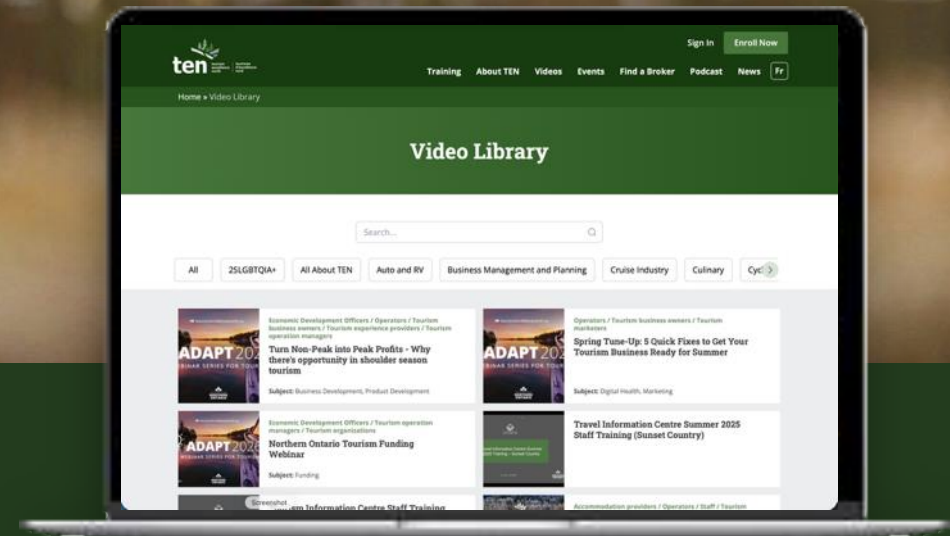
ten

Sign In Enroll Now

Training About TEN Videos Events Find a Broker Podcast News Fr

Home » Video Library

Video Library

Search...

All 2SLGBTQIA+ All About TEN Auto and RV Business Management and Planning Cruise Industry Culinary Cyc

ADAPT 202
Economic Development Officers / Operators / Tourism business owners / Tourism experience providers / Tourism operation managers
Turn Non-Peak into Peak Profits - Why there's opportunity in shoulder season tourism
Subject: Business Development, Product Development

ADAPT 202
Operators / Tourism business owners / Tourism marketers
Spring Tune-Up: 5 Quick Fixes to Get Your Tourism Business Ready for Summer
Subject: Digital Health, Marketing

ADAPT
Economic Development Officers / Tourism operation managers / Tourism organisations
Northern Ontario Tourism Funding Webinar
Subject: Funding

Travel Information Centre Summer 2025 Staff Training (Sunset Country)

Screenshot
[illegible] Information Centre Staff Training

Accommodation providers / Operators / Staff / Tourism